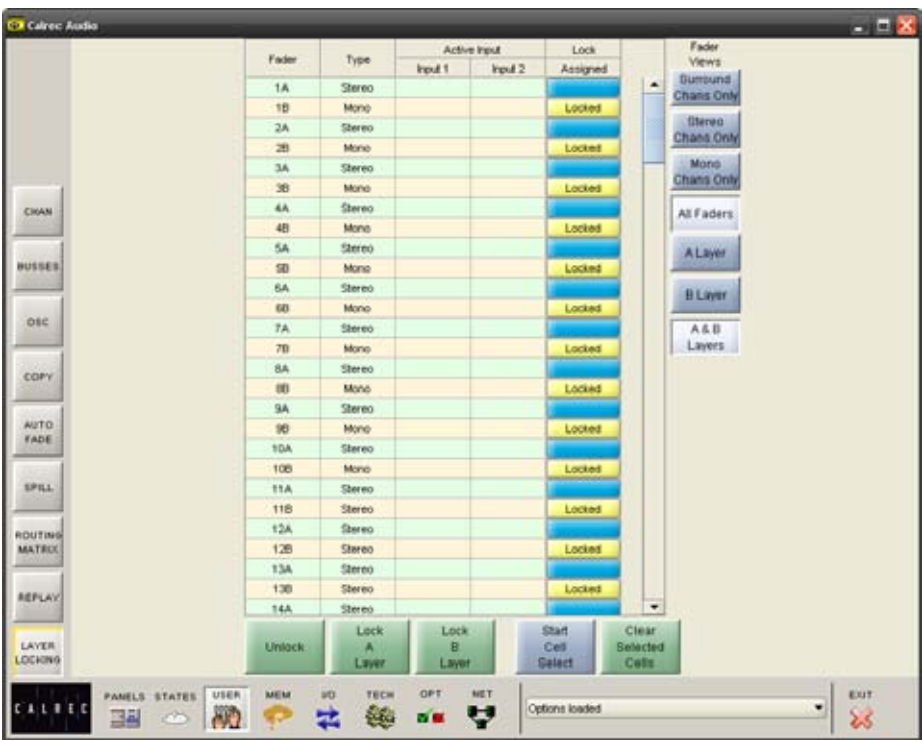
Calrec Audio

CHAN
BUSSES
OSC
COPY
AUTO FADE
SPILL
ROUTING MATRIX
REPLAY
LAYER LOCKING

| Fader | Type | Active Input Input 1 | Active Input Input 2 | Lock Assigned |
|---|---|---|---|---|
| 1A | Stereo | | | |
| 1B | Mono | | | Locked |
| 2A | Stereo | | | |
| 2B | Mono | | | Locked |
| 3A | Stereo | | | |
| 3B | Mono | | | Locked |
| 4A | Stereo | | | |
| 4B | Mono | | | Locked |
| 5A | Stereo | | | |
| 5B | Mono | | | Locked |
| 6A | Stereo | | | |
| 6B | Mono | | | Locked |
| 7A | Stereo | | | |
| 7B | Mono | | | Locked |
| 8A | Stereo | | | |
| 8B | Mono | | | Locked |
| 9A | Stereo | | | |
| 9B | Mono | | | Locked |
| 10A | Stereo | | | |
| 10B | Mono | | | Locked |
| 11A | Stereo | | | |
| 11B | Stereo | | | Locked |
| 12A | Stereo | | | |
| 12B | Stereo | | | Locked |
| 13A | Stereo | | | |
| 13B | Stereo | | | Locked |
| 14A | Stereo | | | |

Fader Views
Surround Chans Only
Stereo Chans Only
Mono Chans Only
All Faders
A Layer
B Layer
A & B Layers

Unlock
Lock A Layer
Lock B Layer
Start Cell Select
Clear Selected Cells

CALREC
PANELS STATES USER MEM I/O TECH OPT NET
Options loaded
EXIT